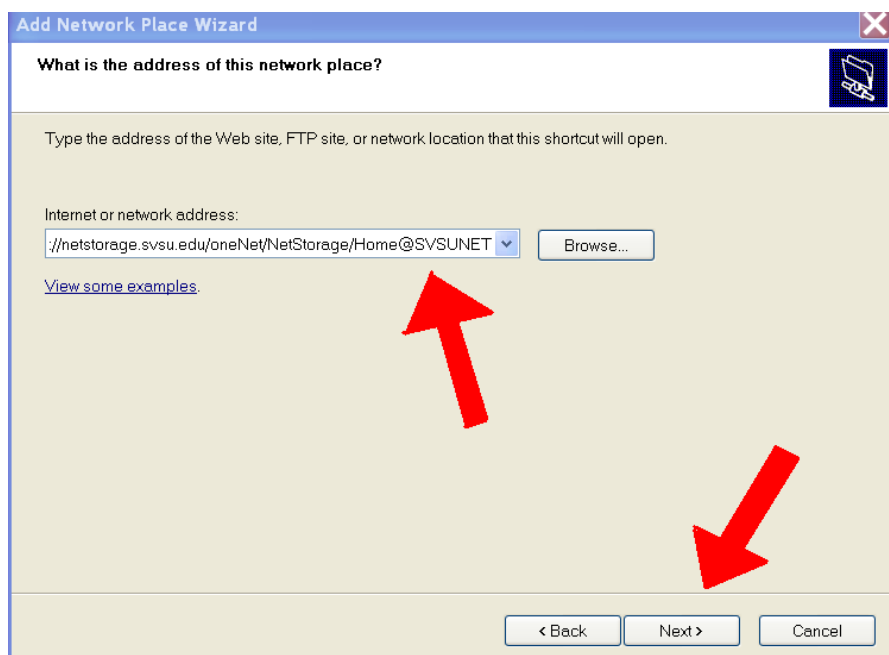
Add Network Place Wizard

What is the address of this network place?

Type the address of the Web site, FTP site, or network location that this shortcut will open.

Internet or network address:

://netstorage.svsu.edu/oneNet/NetStorage/Home@SVSUNET

Browse...

View some examples.

< Back

Next >

Cancel